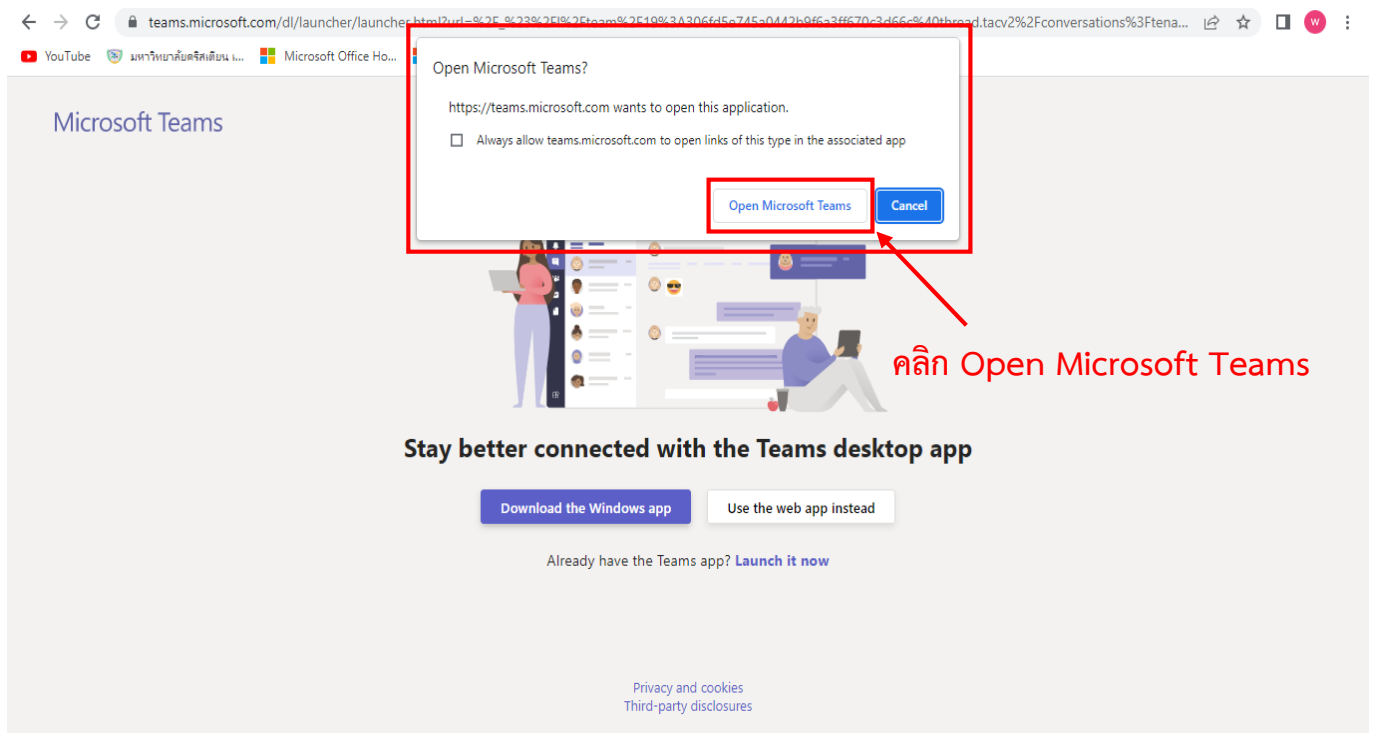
teams.microsoft.com/dl/launcher/launcher.html?url=%2F_%23%2Fl%2Fteam%2F19%3A306fd5e745a0442b9f6a3ff670c3d66c%40thread.tacv2%2Fconversations%3Ftena...

W

YouTube มหาวิทยาลัยคริสเตียน เ... Microsoft Office Ho...

Microsoft Teams

Open Microsoft Teams?

https://teams.microsoft.com wants to open this application.

Always allow teams.microsoft.com to open links of this type in the associated app

Open Microsoft Teams

Cancel

คลิก Open Microsoft Teams

Stay better connected with the Teams desktop app

Download the Windows app

Use the web app instead

Already have the Teams app? Launch it now

Privacy and cookies
Third-party disclosures